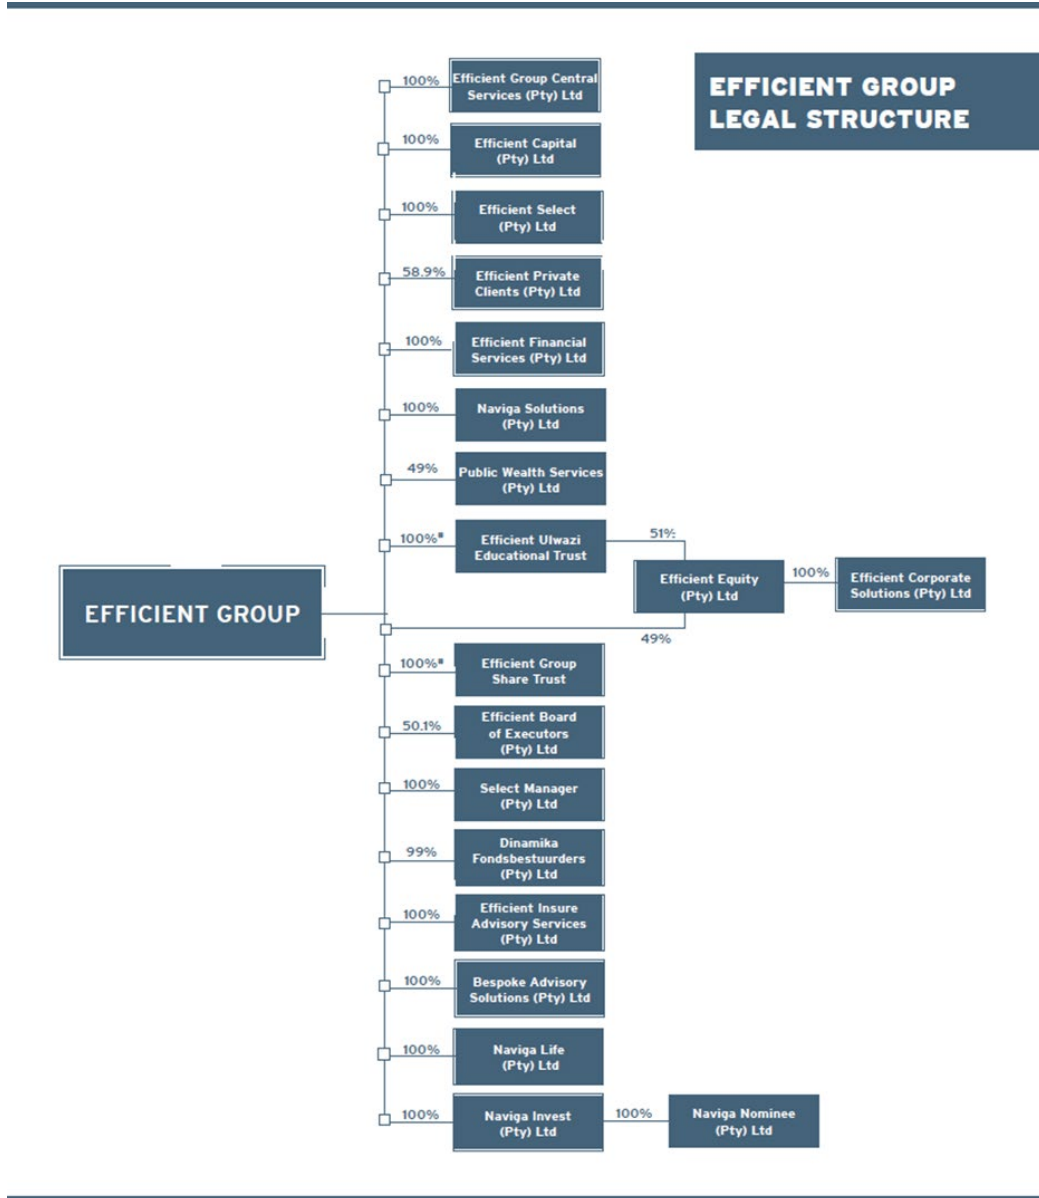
EFFICIENT GROUP LEGAL STRUCTURE

EFFICIENT GROUP

100% Efficient Group Central Services (Pty) Ltd

100% Efficient Capital (Pty) Ltd

100% Efficient Select (Pty) Ltd

58.9% Efficient Private Clients (Pty) Ltd

100% Efficient Financial Services (Pty) Ltd

100% Naviga Solutions (Pty) Ltd

49% Public Wealth Services (Pty) Ltd

100%# Efficient Ulwazi Educational Trust

51% Efficient Equity (Pty) Ltd 100% Efficient Corporate Solutions (Pty) Ltd

49%

100%# Efficient Group Share Trust

50.1% Efficient Board of Executors (Pty) Ltd

100% Select Manager (Pty) Ltd

99% Dinamika Fondsbestuurders (Pty) Ltd

100% Efficient Insure Advisory Services (Pty) Ltd

100% Bespoke Advisory Solutions (Pty) Ltd

100% Naviga Life (Pty) Ltd

100% Naviga Invest (Pty) Ltd 100% Naviga Nominee (Pty) Ltd